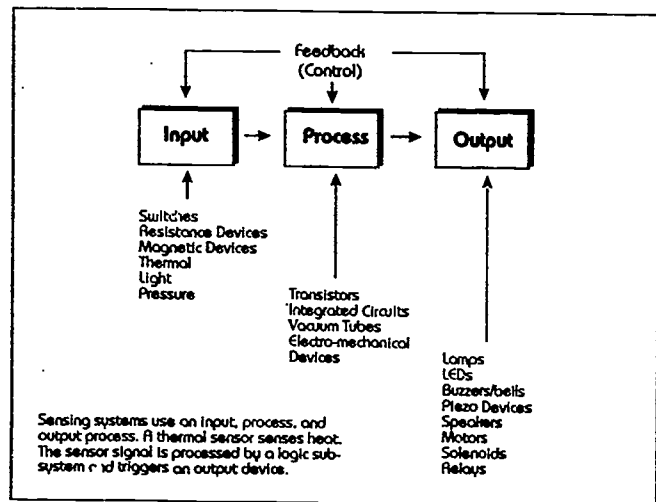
Feedback
(Control)

Input

Process

Output

Switches
Resistance Devices
Magnetic Devices
Thermal
Light
Pressure

Transistors
Integrated Circuits
Vacuum Tubes
Electro-mechanical
Devices

Lamps
LEDs
Buzzers/bells
Piezo Devices
Speakers
Motors
Solenoids
Relays

Sensing systems use an input, process, and output process. A thermal sensor senses heat. The sensor signal is processed by a logic subsystem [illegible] triggers an output device.